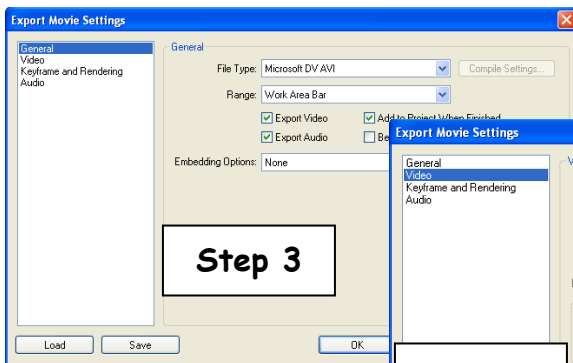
Export Movie Settings

General
Video
Keyframe and Rendering
Audio

General

File Type: Microsoft DV AVI

Compile Settings...

Range: Work Area Bar

Export Video

Add to Project When Finished

Export Audio

Be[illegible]

Embedding Options: None

Step 3

Load

Save

OK

Export Movie Settings

General
Video
Keyframe and Rendering
Audio

V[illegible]